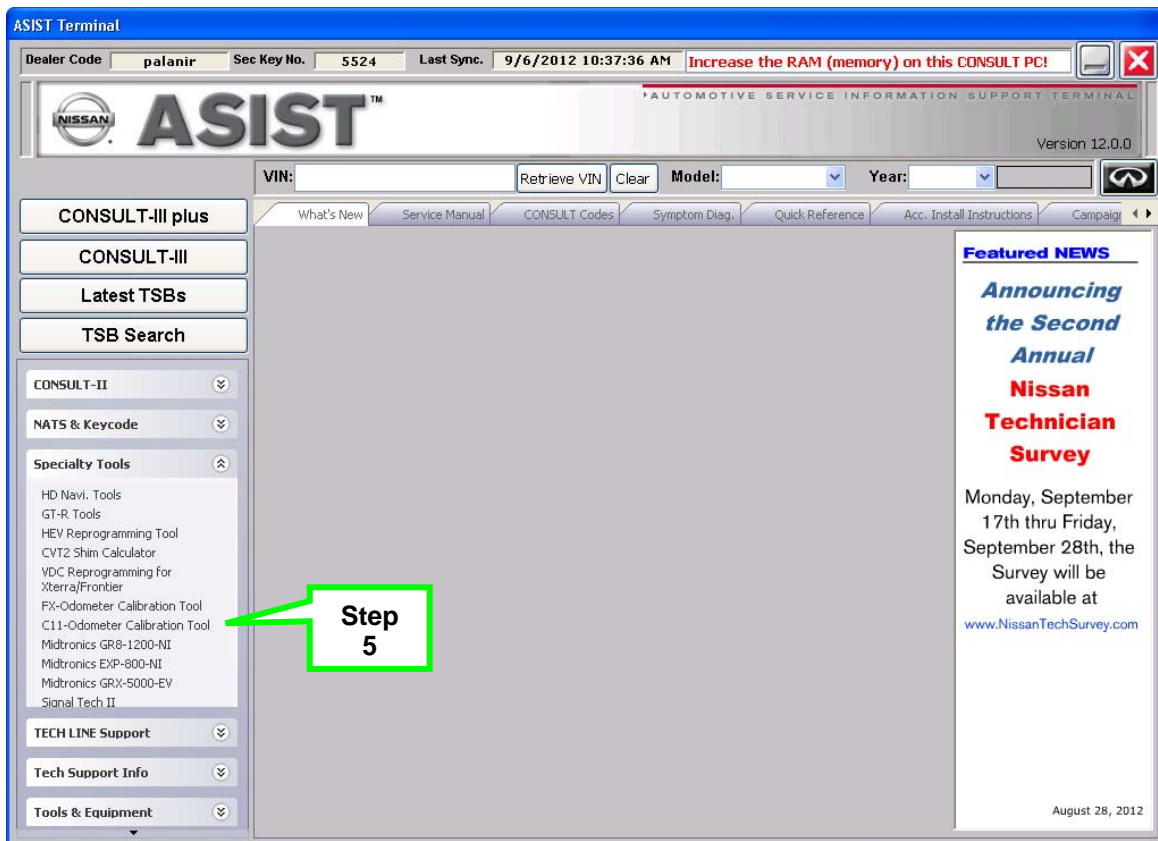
ASIST Terminal

Dealer Code palanir Sec Key No. 5524 Last Sync. 9/6/2012 10:37:36 AM Increase the RAM (memory) on this CONSULT PC!

NISSAN ASIST™ AUTOMOTIVE SERVICE INFORMATION SUPPORT TERMINAL

Version 12.0.0

VIN: Retrieve VIN Clear Model: Year:

CONSULT-III plus

CONSULT-III

Latest TSBs

TSB Search

What's New Service Manual CONSULT Codes Symptom Diag. Quick Reference Acc. Install Instructions Campaign

CONSULT-II

NATS & Keycode

Specialty Tools

HD Navi. Tools
GT-R Tools
HEV Reprogramming Tool
CVT2 Shim Calculator
VDC Reprogramming for Xterra/Frontier
FX-Odometer Calibration Tool
C11-Odometer Calibration Tool
Midtronics GR8-1200-NI
Midtronics EXP-800-NI
Midtronics GRX-5000-EV
Signal Tech II

TECH LINE Support

Tech Support Info

Tools & Equipment

Step 5

Featured NEWS

Announcing the Second Annual Nissan Technician Survey

Monday, September 17th thru Friday, September 28th, the Survey will be available at

www.NissanTechSurvey.com

August 28, 2012